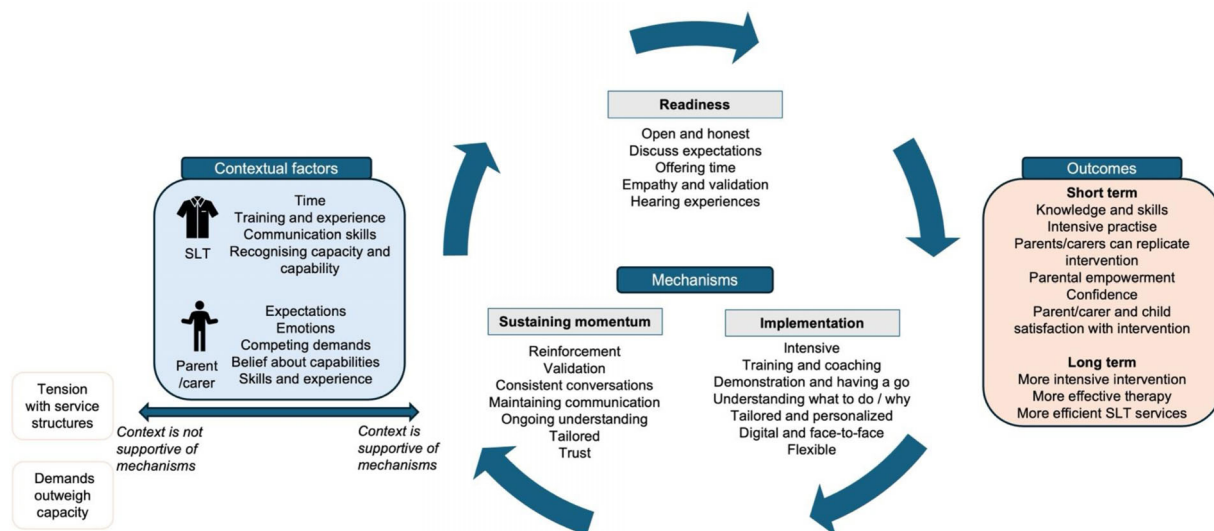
Readiness

Open and honest
Discuss expectations
Offering time
Empathy and validation
Hearing experiences

Contextual factors

SLT

Time
Training and experience
Communication skills
Recognising capacity and capability

Parent /carer

Expectations
Emotions
Competing demands
Belief about capabilities
Skills and experience

Tension with service structures

Demands outweigh capacity

Context is not supportive of mechanisms

Context is supportive of mechanisms

Mechanisms

Sustaining momentum

Reinforcement
Validation
Consistent conversations
Maintaining communication
Ongoing understanding
Tailored
Trust

Implementation

Intensive
Training and coaching
Demonstration and having a go
Understanding what to do / why
Tailored and personalized
Digital and face-to-face
Flexible

Outcomes

Short term
Knowledge and skills
Intensive practise
Parents/carers can replicate intervention
Parental empowerment
Confidence
Parent/carer and child satisfaction with intervention

Long term
More intensive intervention
More effective therapy
More efficient SLT services